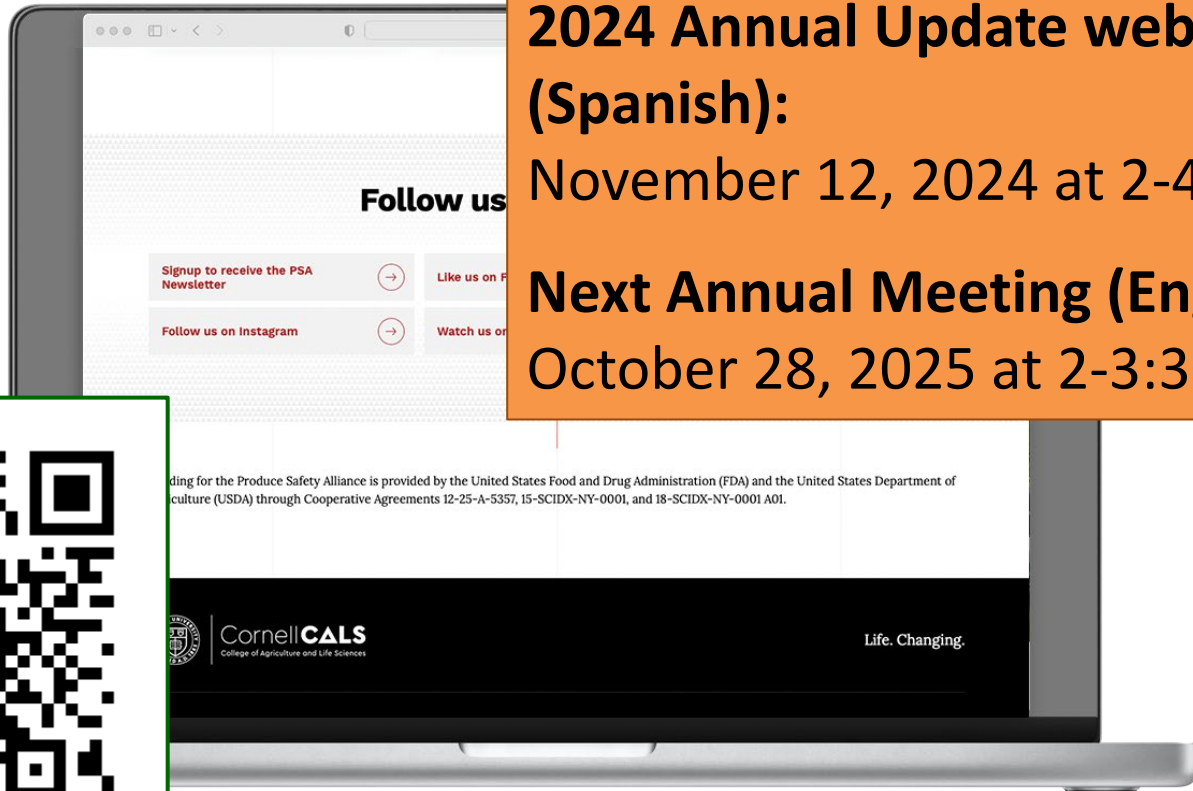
Follow us

Signup to receive the PSA Newsletter

Like us on F

Follow us on Instagram

Watch us on

2024 Annual Update web (Spanish):
November 12, 2024 at 2-4

Next Annual Meeting (En
October 28, 2025 at 2-3:3

ding for the Produce Safety Alliance is provided by the United States Food and Drug Administration (FDA) and the United States Department of iculture (USDA) through Cooperative Agreements 12-25-A-5357, 15-SCIDX-NY-0001, and 18-SCIDX-NY-0001 A01.

CornellCALS
College of Agriculture and Life Sciences

Life. Changing.